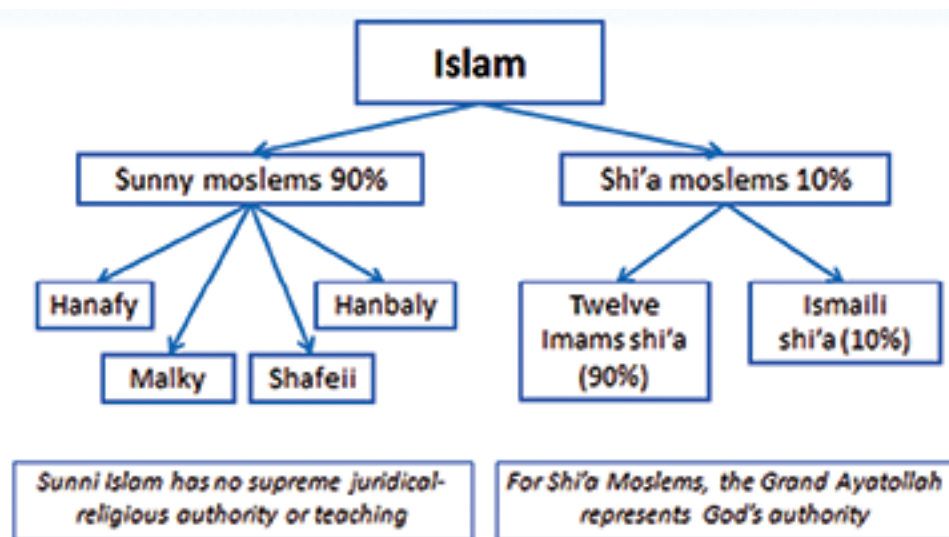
Islam

Sunny moslems 90%

Shi'a moslems 10%

Hanafy

Hanbaly

Malky

Shafeii

Twelve Imams shi'a (90%)

Ismaili shi'a (10%)

*Sunni Islam has no supreme juridical-religious authority or teaching*

*For Shi'a Moslems, the Grand Ayatollah represents God's authority*